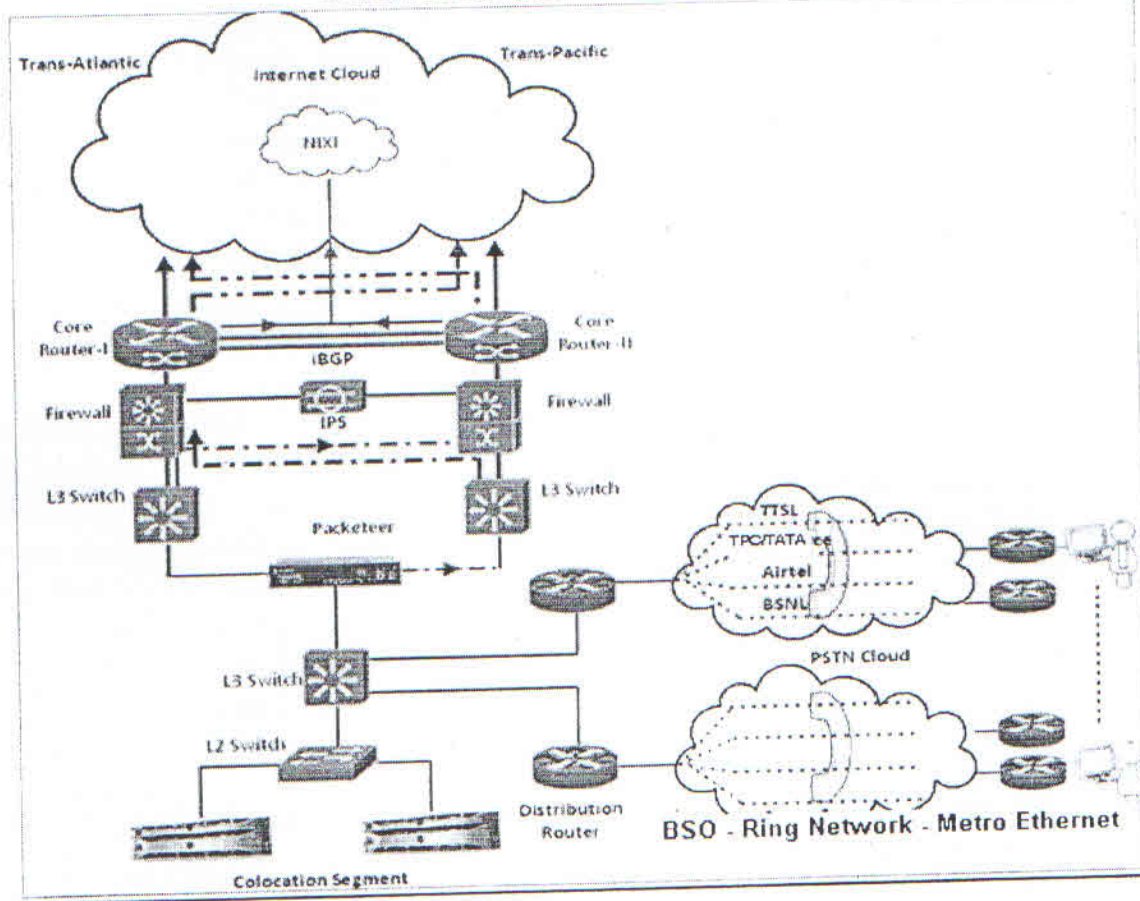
Trans-Atlantic

Internet Cloud

Trans-Pacific

NIXI

Core Router-I

iBGP

Core Router-II

Firewall

IPS

Firewall

L3 Switch

L3 Switch

Packeteer

TTSL

TPC/TATA ce

Airtel

BSNL

PSTN Cloud

L3 Switch

L2 Switch

Distribution Router

BSO - Ring Network - Metro Ethernet

Colocation Segment